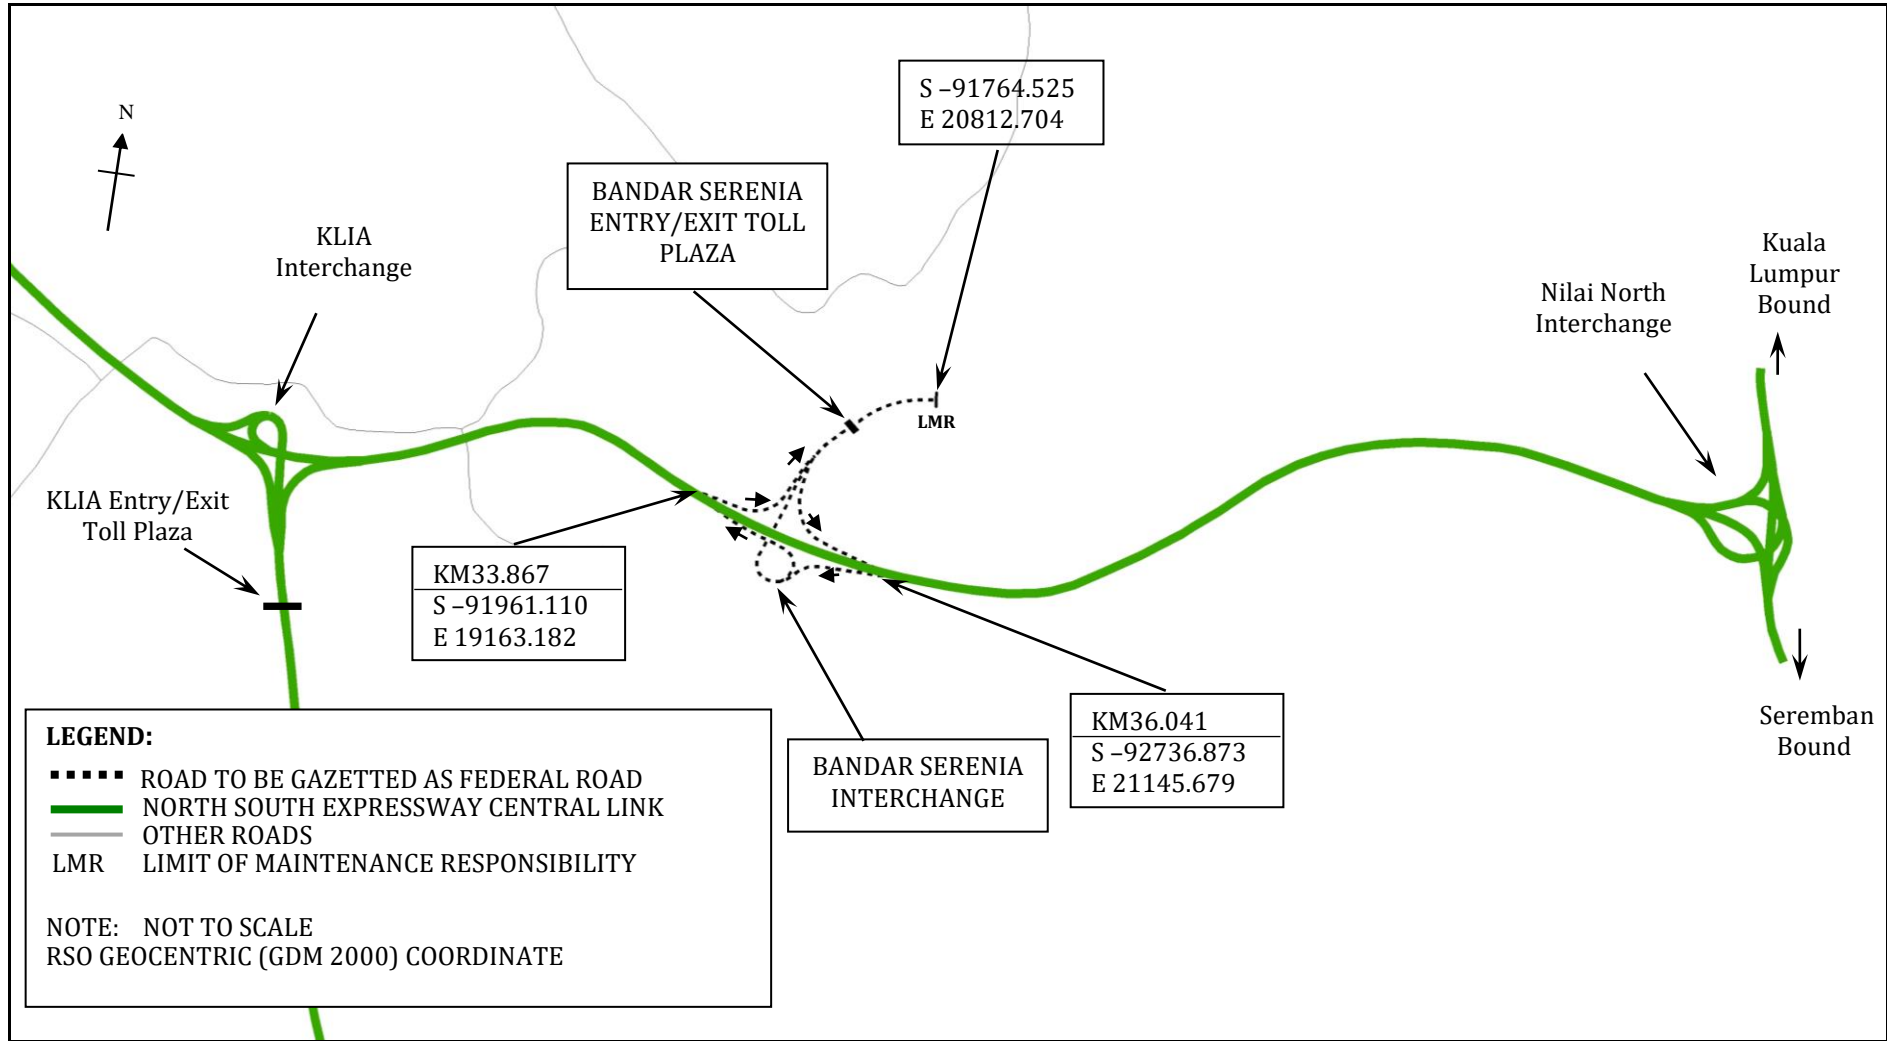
N

KLIA Interchange

BANDAR SERENIA ENTRY/EXIT TOLL PLAZA

S –91764.525
E 20812.704

LMR

Kuala Lumpur Bound

Nilai North Interchange

KLIA Entry/Exit Toll Plaza

KM33.867
S –91961.110
E 19163.182

BANDAR SERENIA INTERCHANGE

KM36.041
S –92736.873
E 21145.679

Seremban Bound

LEGEND:
ROAD TO BE GAZETTED AS FEDERAL ROAD
NORTH SOUTH EXPRESSWAY CENTRAL LINK
OTHER ROADS
LMR LIMIT OF MAINTENANCE RESPONSIBILITY

NOTE: NOT TO SCALE
RSO GEOCENTRIC (GDM 2000) COORDINATE